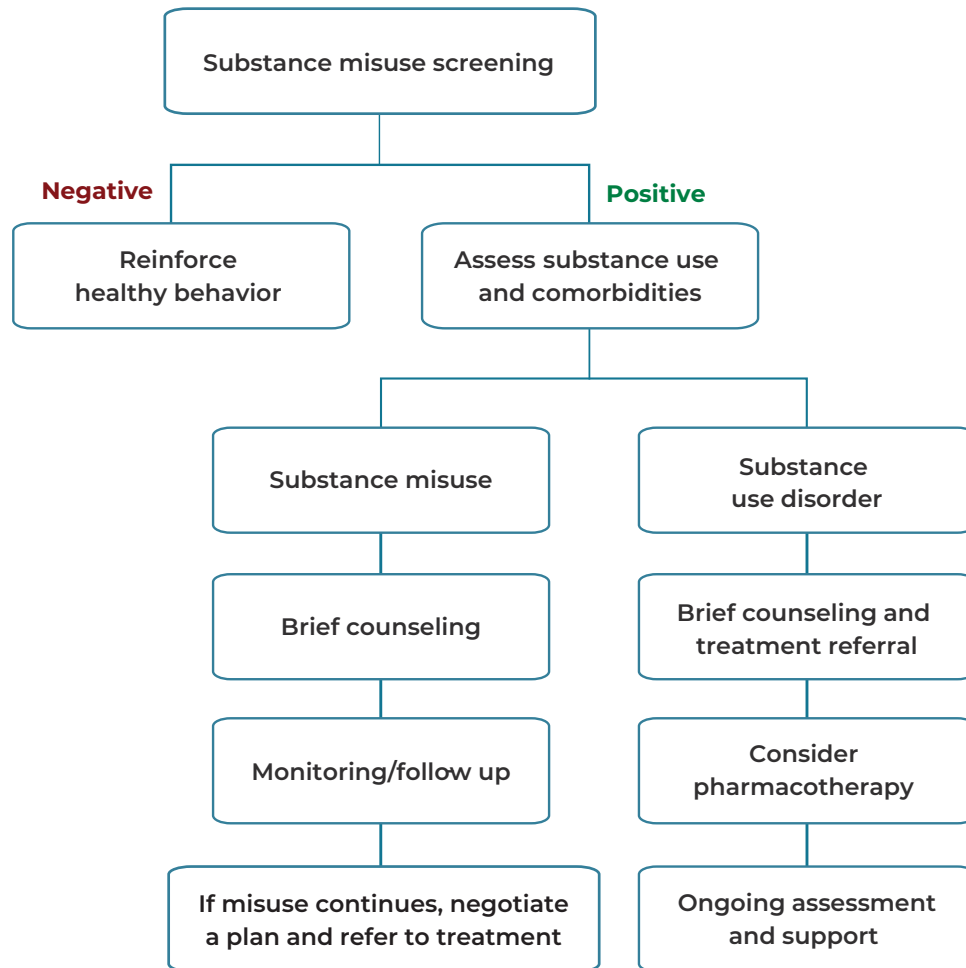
Substance misuse screening

Negative

Positive

Reinforce healthy behavior

Assess substance use and comorbidities

Substance misuse

Substance use disorder

Brief counseling

Brief counseling and treatment referral

Monitoring/follow up

Consider pharmacotherapy

If misuse continues, negotiate a plan and refer to treatment

Ongoing assessment and support